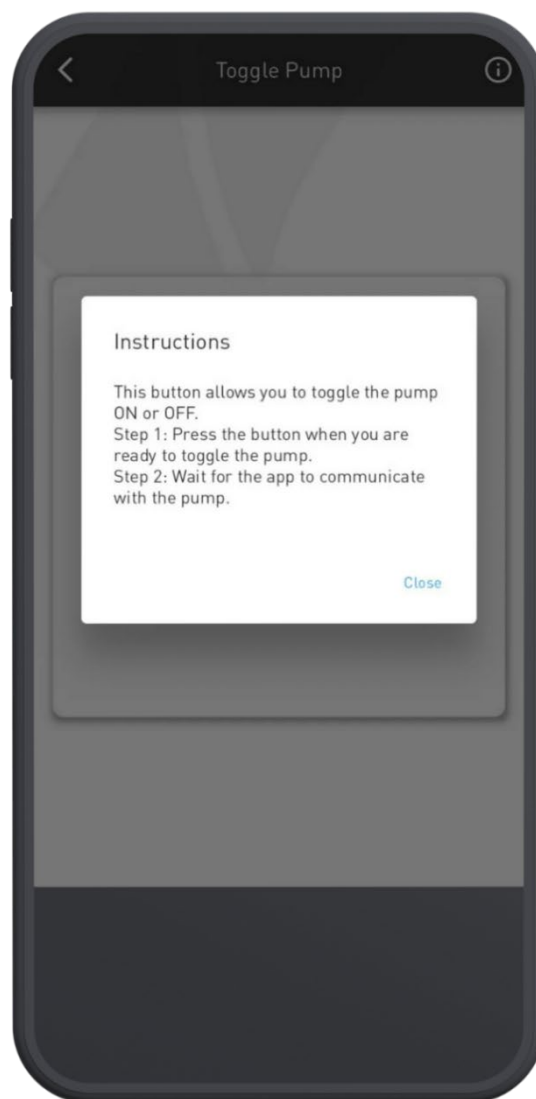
Toggle Pump

Instructions

This button allows you to toggle the pump ON or OFF.
Step 1: Press the button when you are ready to toggle the pump.
Step 2: Wait for the app to communicate with the pump.

Close